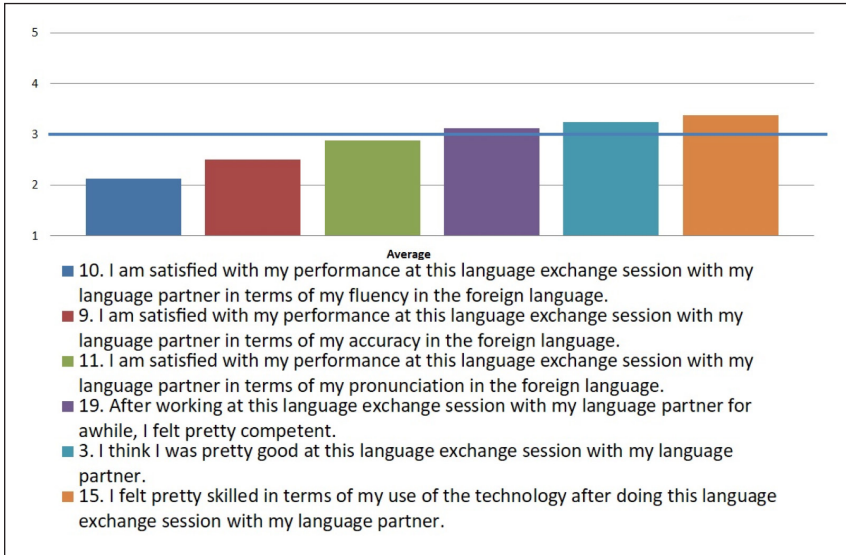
5
4
3
2
1
Average

10. I am satisfied with my performance at this language exchange session with my language partner in terms of my fluency in the foreign language.
9. I am satisfied with my performance at this language exchange session with my language partner in terms of my accuracy in the foreign language.
11. I am satisfied with my performance at this language exchange session with my language partner in terms of my pronunciation in the foreign language.
19. After working at this language exchange session with my language partner for awhile, I felt pretty competent.
3. I think I was pretty good at this language exchange session with my language partner.
15. I felt pretty skilled in terms of my use of the technology after doing this language exchange session with my language partner.